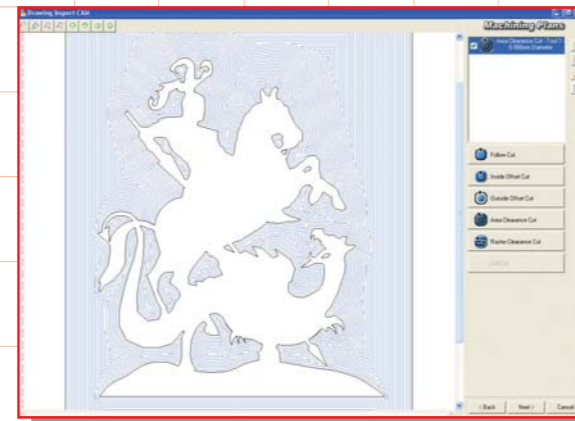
Drawing Import CAM

Machining Plans

Area Clearance Cut - Tool 1 6.000mm Diameter

Follow Cut

Inside Offset Cut

Outside Offset Cut

Area Clearance Cut

Raster Clearance Cut

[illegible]

< Back

Next >

Cancel